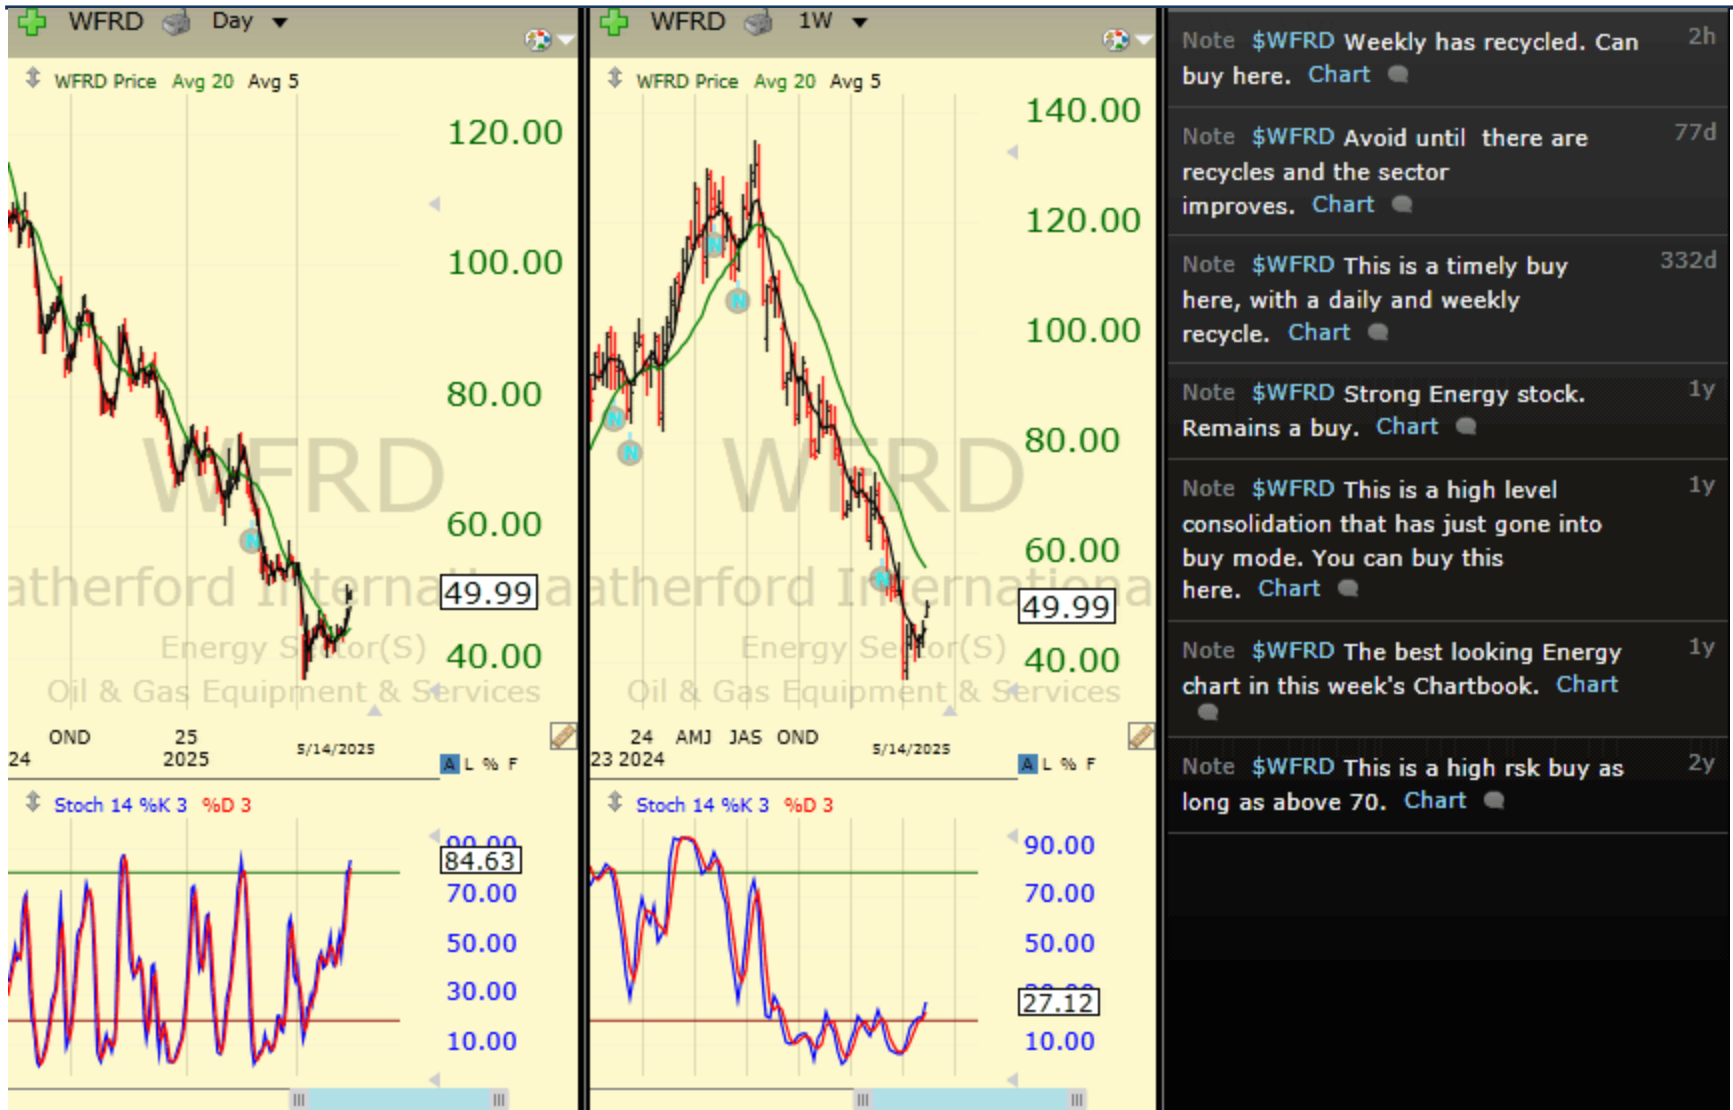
WFRD Day

WFRD Price Avg 20 Avg 5

120.00
100.00
80.00
60.00
49.99
40.00

WFRD
Weatherford International
Energy Sector(S)
Oil & Gas Equipment & Services

OND 25 2025 5/14/2025
24

A L % F

Stoch 14 %K 3 %D 3

84.63
70.00
50.00
30.00
10.00

WFRD 1W

WFRD Price Avg 20 Avg 5

140.00
120.00
100.00
80.00
60.00
49.99
40.00

WFRD
Weatherford International
Energy Sector(S)
Oil & Gas Equipment & Services

24 AMJ JAS OND 5/14/2025
23 2024

A L % F

Stoch 14 %K 3 %D 3

90.00
70.00
50.00
27.12
10.00

Note $WFRD Weekly has recycled. Can buy here. Chart 2h

Note $WFRD Avoid until there are recycles and the sector improves. Chart 77d

Note $WFRD This is a timely buy here, with a daily and weekly recycle. Chart 332d

Note $WFRD Strong Energy stock. Remains a buy. Chart 1y

Note $WFRD This is a high level consolidation that has just gone into buy mode. You can buy this here. Chart 1y

Note $WFRD The best looking Energy chart in this week's Chartbook. Chart 1y

Note $WFRD This is a high rsk buy as long as above 70. Chart 2y